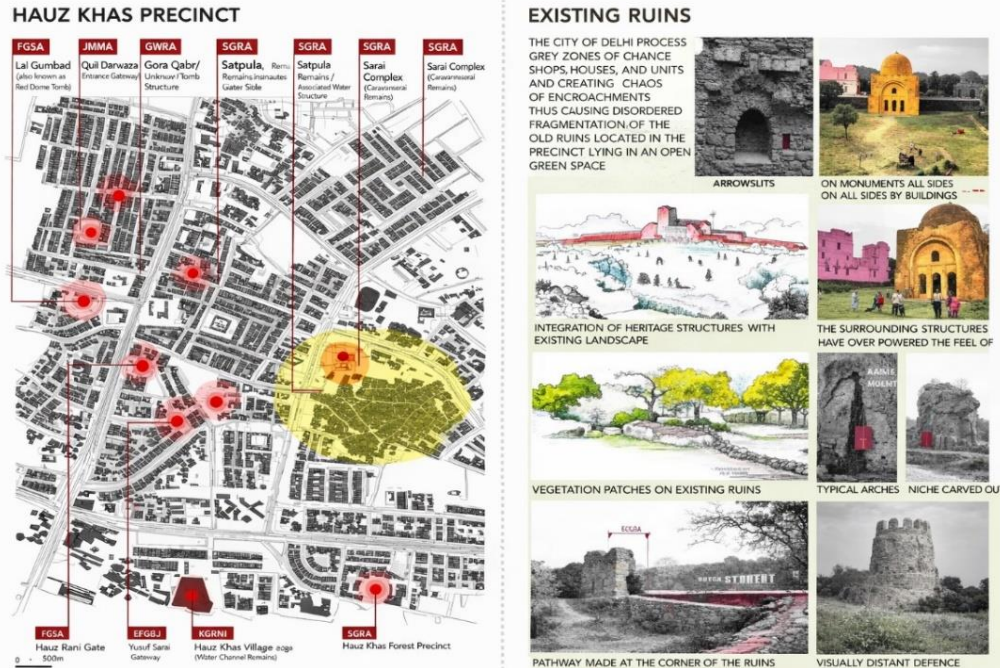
HAUZ KHAS PRECINCT

FGSA
Lal Gumbad
(also known as Red Dome Tomb)

JMMA
Quil Darwaza
Entrance Gateway

GWRA
Gora Qabr/
Unknown Tomb Structure

SGRA
Satpula, Remu
Remains,Inanuates Gater Side

SGRA
Satpula
Remains / Associated Water Structure

SGRA
Sarai Complex
(Caravanserai Remains)

SGRA
Sarai Complex
(Caravanserai Remains)

FGSA
Hauz Rani Gate
500m

EFGBJ
Yusuf Sarai Gateway

KGRNI
Hauz Khas Village Zoga
(Water Channel Remains)

SGRA
Hauz Khas Forest Precinct

EXISTING RUINS

THE CITY OF DELHI PROCESS GREY ZONES OF CHANCE SHOPS, HOUSES, AND UNITS AND CREATING CHAOS OF ENCROACHMENTS THUS CAUSING DISORDERED FRAGMENTATION OF THE OLD RUINS LOCATED IN THE PRECINCT LYING IN AN OPEN GREEN SPACE

ARROWSLITS

ON MONUMENTS ALL SIDES
ON ALL SIDES BY BUILDINGS

INTEGRATION OF HERITAGE STRUCTURES WITH EXISTING LANDSCAPE

THE SURROUNDING STRUCTURES HAVE OVER POWERED THE FEEL OF

VEGETATION PATCHES ON EXISTING RUINS

TYPICAL ARCHES

NICHE CARVED OU

ECGSA

PATHWAY MADE AT THE CORNER OF THE RUINS

VISUALLY DISTANT DEFENCE